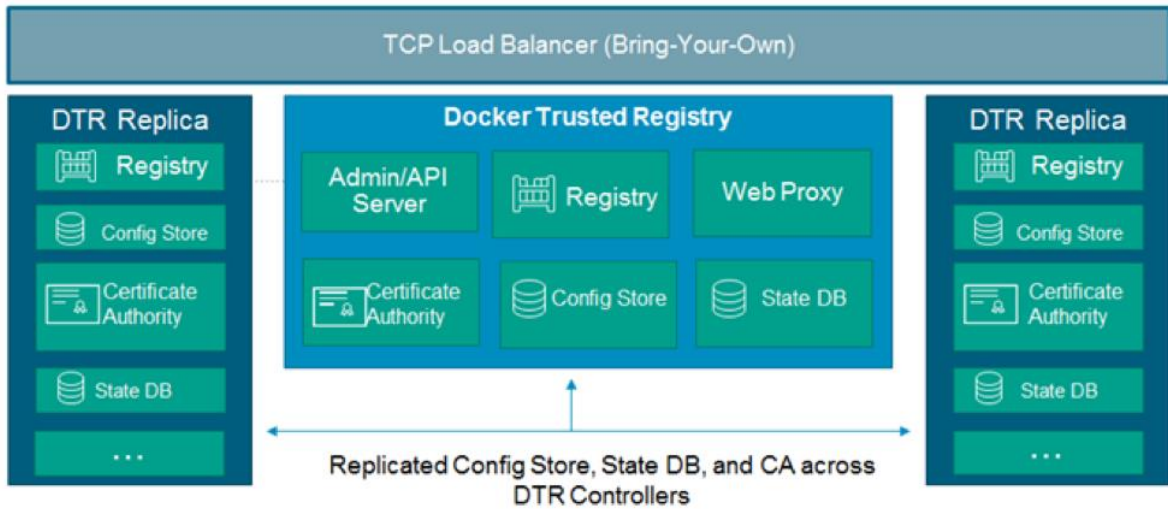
TCP Load Balancer (Bring-Your-Own)

DTR Replica

Registry

Config Store

Certificate Authority

State DB

...

Docker Trusted Registry

Admin/API Server

Registry

Web Proxy

Certificate Authority

Config Store

State DB

DTR Replica

Registry

Config Store

Certificate Authority

State DB

...

Replicated Config Store, State DB, and CA across DTR Controllers